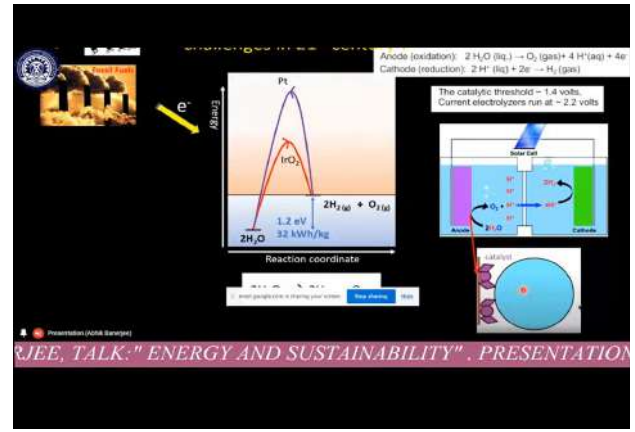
challenges in 21st century

Fossil Fuels

$e^-$

Anode (oxidation): $2 H_2O$ (liq.) → $O_2$ (gas)+ $4 H^+$(aq) + $4e^-$
Cathode (reduction): $2 H^+$ (liq) + $2e^-$ → $H_2$ (gas)

The catalytic threshold ~ 1.4 volts.
Current electrolyzers run at ~ 2.2 volts

Energy

Pt

$IrO_2$

$2H_{2(g)} + O_{2(g)}$

1.2 eV
32 kWh/kg

$2H_2O$

Reaction coordinate

Solar Cell

$H^+$

$O_2$

$2H_2O$

Anode

Cathode

catalyst

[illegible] is sharing your screen. Stop sharing Hide

Presentation (Abhik Banerjee)

RJEE, TALK:" ENERGY AND SUSTAINABILITY" . PRESENTATION